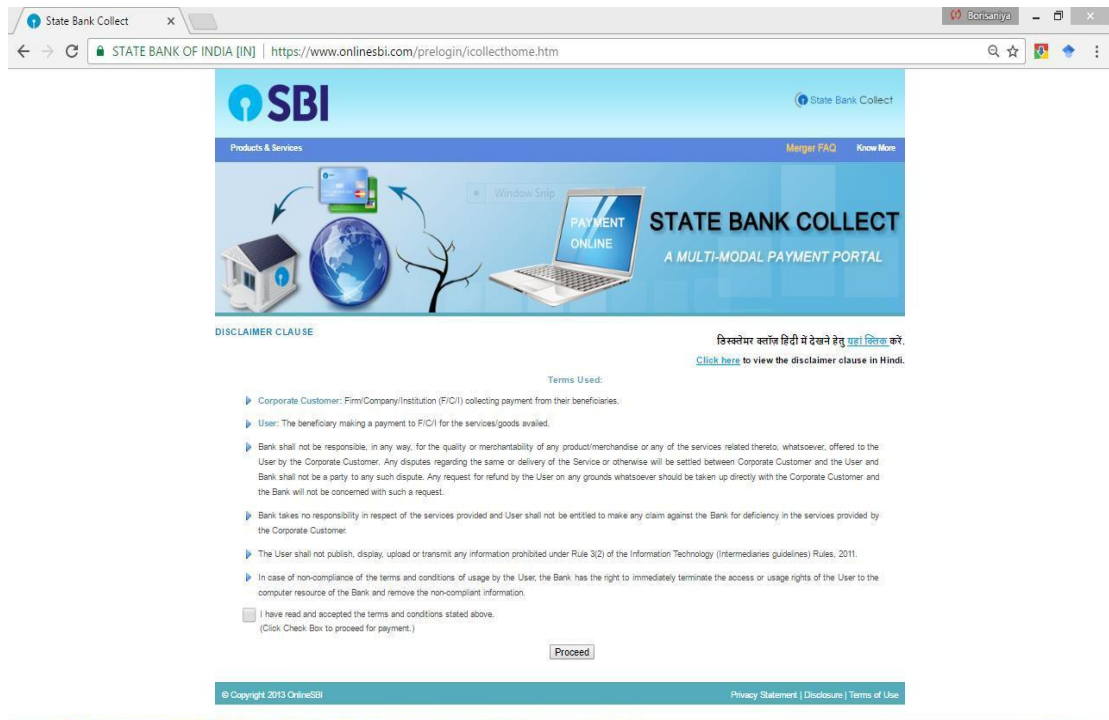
State Bank Collect ×

Borisaniya

STATE BANK OF INDIA [IN] | https://www.onlinesbi.com/prelogin/icollecthome.htm

SBI

State Bank Collect

Products & Services

Merger FAQ Know More

Window Snip

PAYMENT ONLINE

STATE BANK COLLECT

A MULTI-MODAL PAYMENT PORTAL

DISCLAIMER CLAUSE

डिस्क्लेमर क्लॉज़ हिंदी में देखने हेतु यहां क्लिक करे.

Click here to view the disclaimer clause in Hindi.

Terms Used:

Corporate Customer: Firm/Company/Institution (F/C/I) collecting payment from their beneficiaries.

User: The beneficiary making a payment to F/C/I for the services/goods availed.

Bank shall not be responsible, in any way, for the quality or merchantability of any product/merchandise or any of the services related thereto, whatsoever, offered to the User by the Corporate Customer. Any disputes regarding the same or delivery of the Service or otherwise will be settled between Corporate Customer and the User and Bank shall not be a party to any such dispute. Any request for refund by the User on any grounds whatsoever should be taken up directly with the Corporate Customer and the Bank will not be concerned with such a request.

Bank takes no responsibility in respect of the services provided and User shall not be entitled to make any claim against the Bank for deficiency in the services provided by the Corporate Customer.

The User shall not publish, display, upload or transmit any information prohibited under Rule 3(2) of the Information Technology (Intermediaries guidelines) Rules, 2011.

In case of non-compliance of the terms and conditions of usage by the User, the Bank has the right to immediately terminate the access or usage rights of the User to the computer resource of the Bank and remove the non-compliant information.

I have read and accepted the terms and conditions stated above.
(Click Check Box to proceed for payment.)

Proceed

© Copyright 2013 OnlineSBI

Privacy Statement | Disclosure | Terms of Use